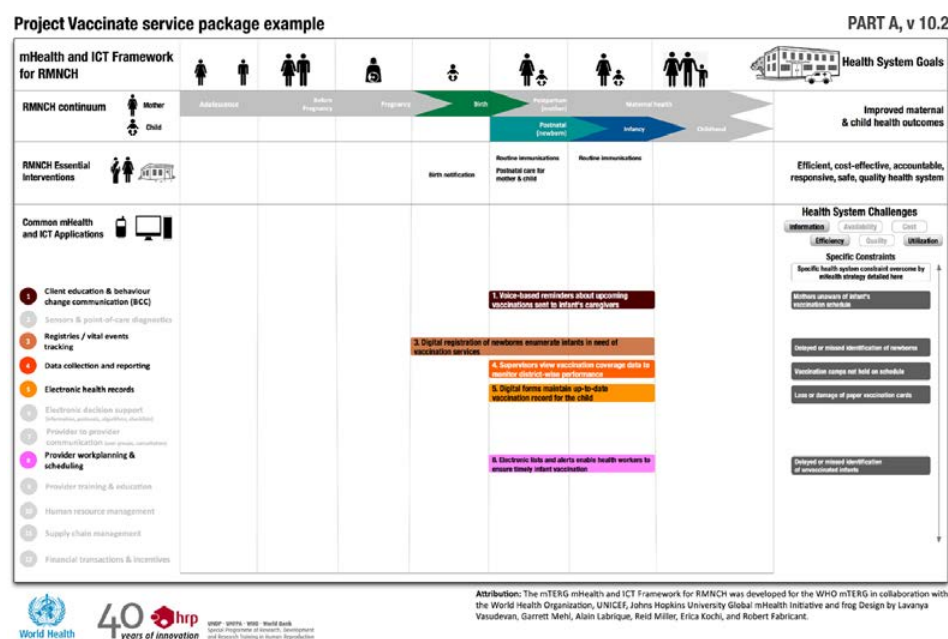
Project Vaccinate service package example

PART A, v 10.2

mHealth and ICT Framework for RMNCH

Health System Goals

RMNCH continuum
Mother
Child

Adolescence
Before Pregnancy
Pregnancy
Birth
Postpartum (mother)
Maternal health
Postnatal (newborn)
Infancy
Childhood

Improved maternal & child health outcomes

RMNCH Essential Interventions

Birth notification
Routine immunizations
Postnatal care for mother & child
Routine immunizations

Efficient, cost-effective, accountable, responsive, safe, quality health system

Common mHealth and ICT Applications

Health System Challenges
Information
Availability
Cost
Efficiency
Quality
Utilization

Specific Constraints
Specific health system constraint overcome by mHealth strategy detailed here

1 Client education & behaviour change communication (BCC)
2 Sensors & point-of-care diagnostics
3 Registries / vital events tracking
4 Data collection and reporting
5 Electronic health records
6 Electronic decision support (information, protocols, algorithms, checklists)
7 Provider to provider communication (user groups, consultation)
8 Provider workplanning & scheduling
9 Provider training & education
10 Human resource management
11 Supply chain management
12 Financial transactions & incentives

1. Voice-based reminders about upcoming vaccinations sent to infant's caregivers
3. Digital registration of newborns enumerate infants in need of vaccination services
4. Supervisors view vaccination coverage data to monitor district-wise performance
5. Digital forms maintain up-to-date vaccination record for the child
8. Electronic lists and alerts enable health workers to ensure timely infant vaccination

Mothers unaware of infant's vaccination schedule
Delayed or missed identification of newborns
Vaccination camps not held on schedule
Loss or damage of paper vaccination cards
Delayed or missed identification of unvaccinated infants

Attribution: The mTERG mHealth and ICT Framework for RMNCH was developed for the WHO mTERG in collaboration with the World Health Organization, UNICEF, Johns Hopkins University Global mHealth Initiative and frog Design by Lavanya Vasudevan, Garrett Mehl, Alain Labrique, Reid Miller, Erica Kochi, and Robert Fabricant.

World Health Organization
40 years of innovation
hrp
UNDP · UNFPA · WHO · World Bank Special Programme of Research, Development and Research Training in Human Reproduction